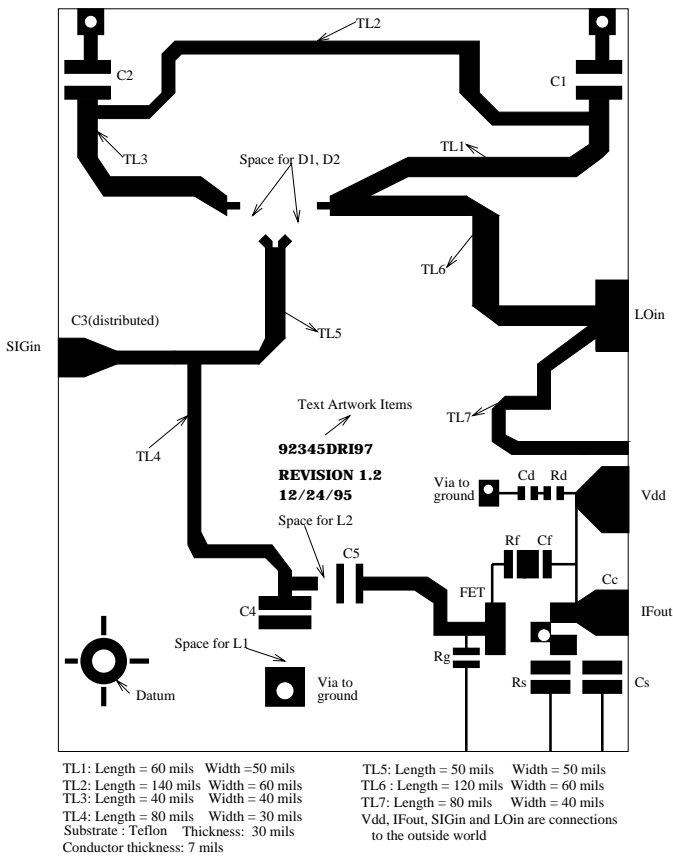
TL2

C2

C1

TL3

TL1

Space for D1, D2

TL6

LOin

C3(distributed)

TL5

SIGin

Text Artwork Items

TL7

TL4

92345DRI97

REVISION 1.2
12/24/95

Via to ground

Cd

Rd

Vdd

Space for L2

Rf

Cf

C5

FET

Cc

C4

IFout

Space for L1

Rg

Via to ground

Rs

Cs

Datum

TL1: Length = 60 mils Width =50 mils
TL2: Length = 140 mils Width = 60 mils
TL3: Length = 40 mils Width = 40 mils
TL4: Length = 80 mils Width = 30 mils
Substrate : Teflon Thickness: 30 mils
Conductor thickness: 7 mils

TL5: Length = 50 mils Width = 50 mils
TL6 : Length = 120 mils Width = 60 mils
TL7: Length = 80 mils Width = 40 mils
Vdd, IFout, SIGin and LOin are connections to the outside world